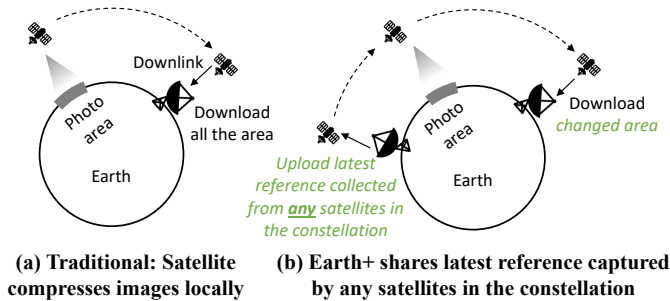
Downlink

Photo area

Download all the area

Earth

(a) Traditional: Satellite compresses images locally

Photo area

Download changed area

Upload latest reference collected from **any** satellites in the constellation

Earth

(b) Earth+ shares latest reference captured by any satellites in the constellation